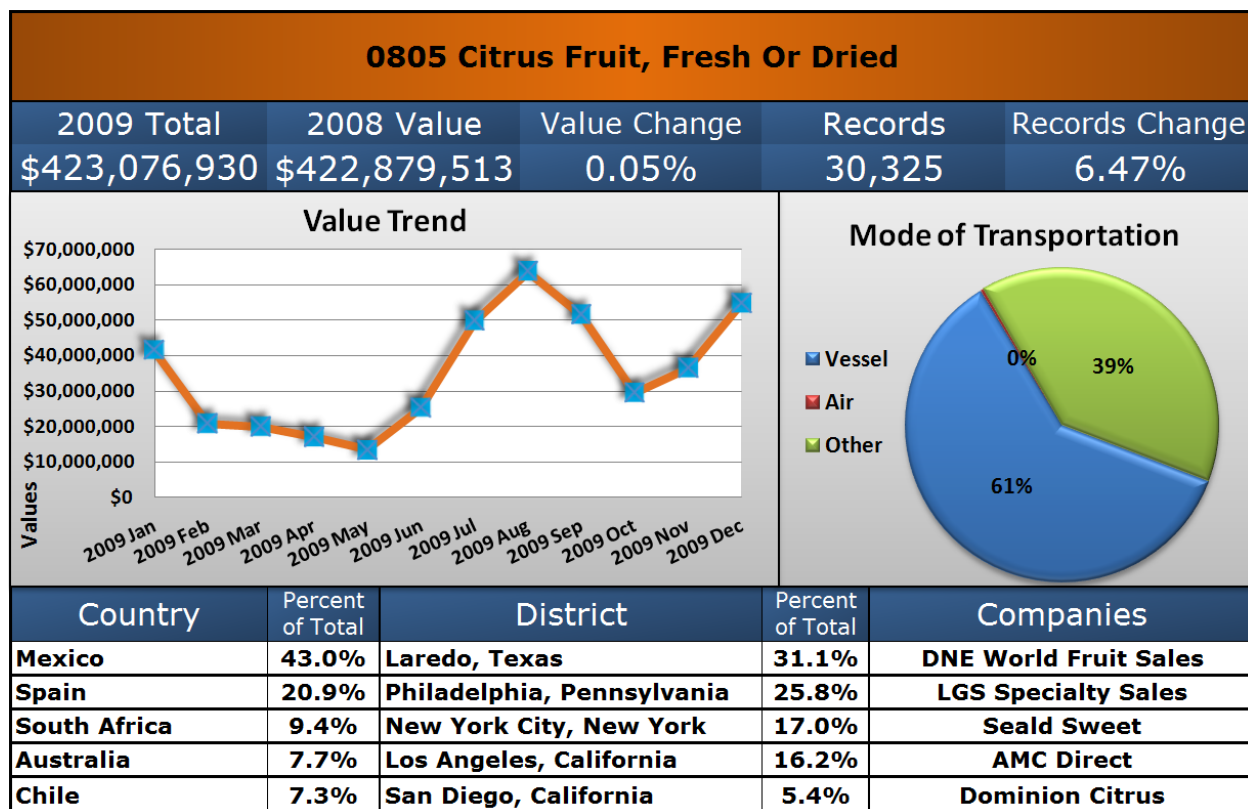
0805 Citrus Fruit, Fresh Or Dried

| 2009 Total | 2008 Value | Value Change | Records | Records Change |
|---|---|---|---|---|
| $423,076,930 | $422,879,513 | 0.05% | 30,325 | 6.47% |

Value Trend

$70,000,000
$60,000,000
$50,000,000
$40,000,000
$30,000,000
$20,000,000
$10,000,000
$0

Values

2009 Jan
2009 Feb
2009 Mar
2009 Apr
2009 May
2009 Jun
2009 Jul
2009 Aug
2009 Sep
2009 Oct
2009 Nov
2009 Dec

Mode of Transportation

Vessel
Air
Other

0%
39%
61%

| Country | Percent of Total | District | Percent of Total | Companies |
|---|---|---|---|---|
| Mexico | 43.0% | Laredo, Texas | 31.1% | DNE World Fruit Sales |
| Spain | 20.9% | Philadelphia, Pennsylvania | 25.8% | LGS Specialty Sales |
| South Africa | 9.4% | New York City, New York | 17.0% | Seald Sweet |
| Australia | 7.7% | Los Angeles, California | 16.2% | AMC Direct |
| Chile | 7.3% | San Diego, California | 5.4% | Dominion Citrus |